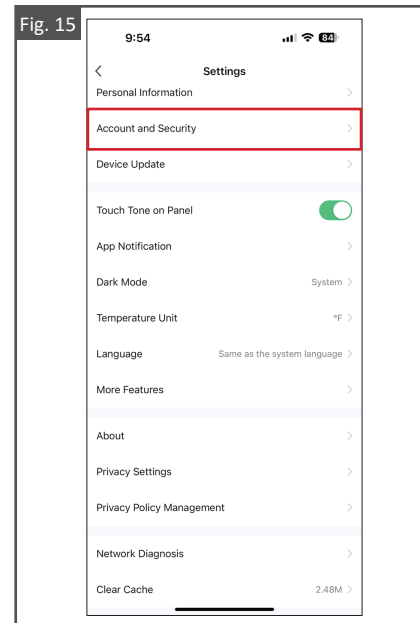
Fig. 15

9:54

84

<

Settings

Personal Information >

Account and Security >

Device Update >

Touch Tone on Panel

App Notification >

Dark Mode System >

Temperature Unit °F >

Language Same as the system language >

More Features >

About >

Privacy Settings >

Privacy Policy Management >

Network Diagnosis >

Clear Cache 2.48M >